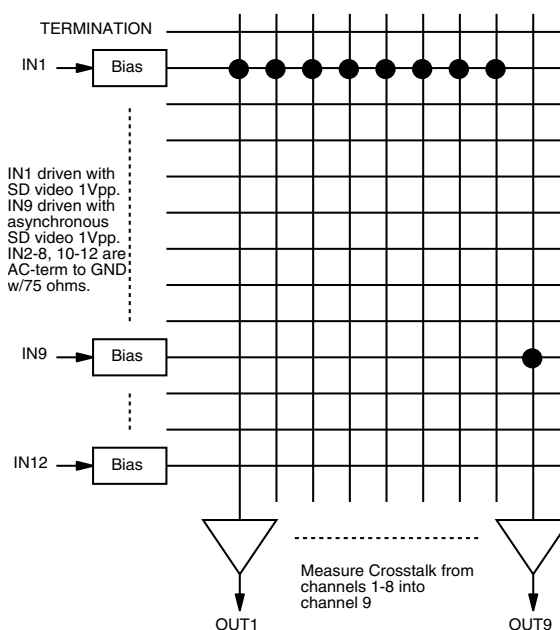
TERMINATION

IN1

Bias

IN1 driven with SD video 1Vpp. IN9 driven with asynchronous SD video 1Vpp. IN2-8, 10-12 are AC-term to GND w/75 ohms.

IN9

Bias

IN12

Bias

Measure Crosstalk from channels 1-8 into channel 9

OUT1

OUT9